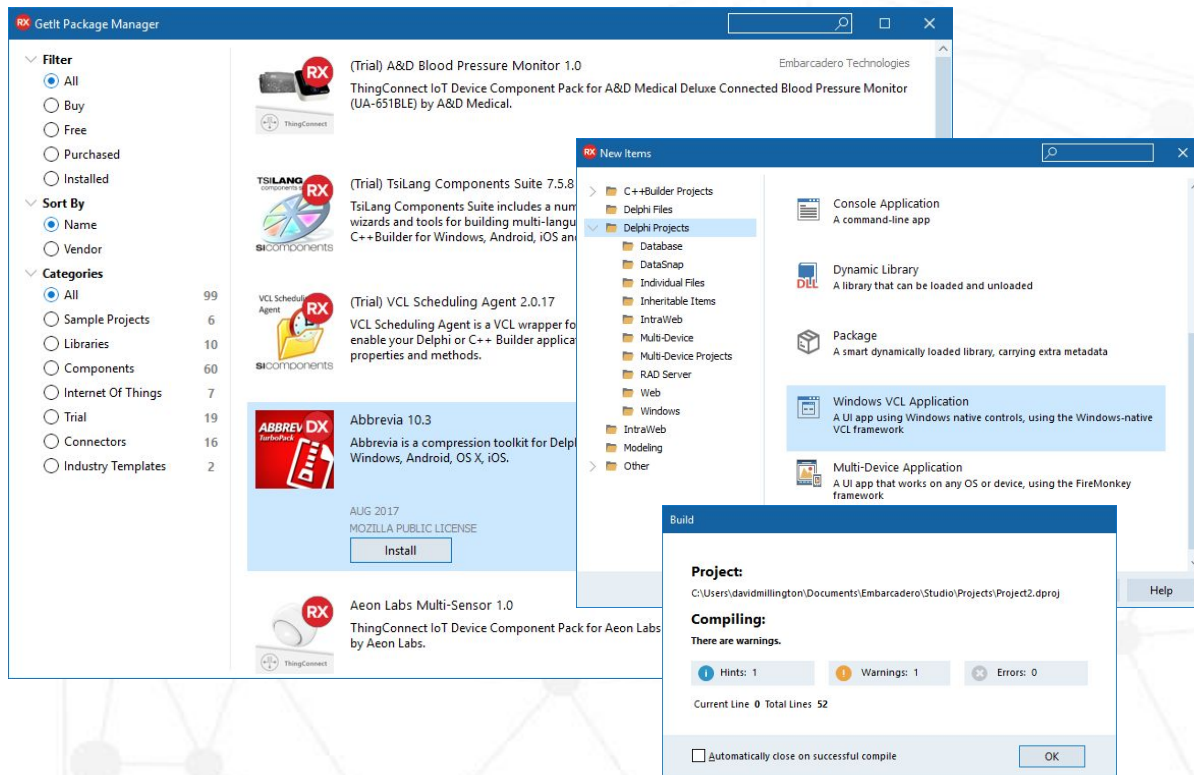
GetIt Package Manager

Filter
All
Buy
Free
Purchased
Installed
Sort By
Name
Vendor
Categories
All 99
Sample Projects 6
Libraries 10
Components 60
Internet Of Things 7
Trial 19
Connectors 16
Industry Templates 2

RX
ThingConnect
(Trial) A&D Blood Pressure Monitor 1.0
Embarcadero Technologies
ThingConnect IoT Device Component Pack for A&D Medical Deluxe Connected Blood Pressure Monitor (UA-651BLE) by A&D Medical.

TSILANG components suite
RX
SICOMPONENTS
(Trial) TsiLang Components Suite 7.5.8
TsiLang Components Suite includes a num
wizards and tools for building multi-langu
C++Builder for Windows, Android, iOS an

VCL Scheduling Agent
RX
SICOMPONENTS
(Trial) VCL Scheduling Agent 2.0.17
VCL Scheduling Agent is a VCL wrapper fo
enable your Delphi or C++ Builder applica
properties and methods.

ABBREV TurboPack DX
Abbrevia 10.3
Abbrevia is a compression toolkit for Delph
Windows, Android, OS X, iOS.
AUG 2017
MOZILLA PUBLIC LICENSE
Install

RX
ThingConnect
Aeon Labs Multi-Sensor 1.0
ThingConnect IoT Device Component Pack for Aeon Labs
by Aeon Labs.

New Items
C++Builder Projects
Delphi Files
Delphi Projects
Database
DataSnap
Individual Files
Inheritable Items
IntraWeb
Multi-Device
Multi-Device Projects
RAD Server
Web
Windows
IntraWeb
Modeling
Other

Console Application
A command-line app
DLL
Dynamic Library
A library that can be loaded and unloaded
Package
A smart dynamically loaded library, carrying extra metadata
Windows VCL Application
A UI app using Windows native controls, using the Windows-native VCL framework
Multi-Device Application
A UI app that works on any OS or device, using the FireMonkey framework
Help

Build
Project:
C:\Users\davidmillington\Documents\Embarcadero\Studio\Projects\Project2.dproj
Compiling:
There are warnings.
Hints: 1
Warnings: 1
Errors: 0
Current Line 0 Total Lines 52
Automatically close on successful compile
OK